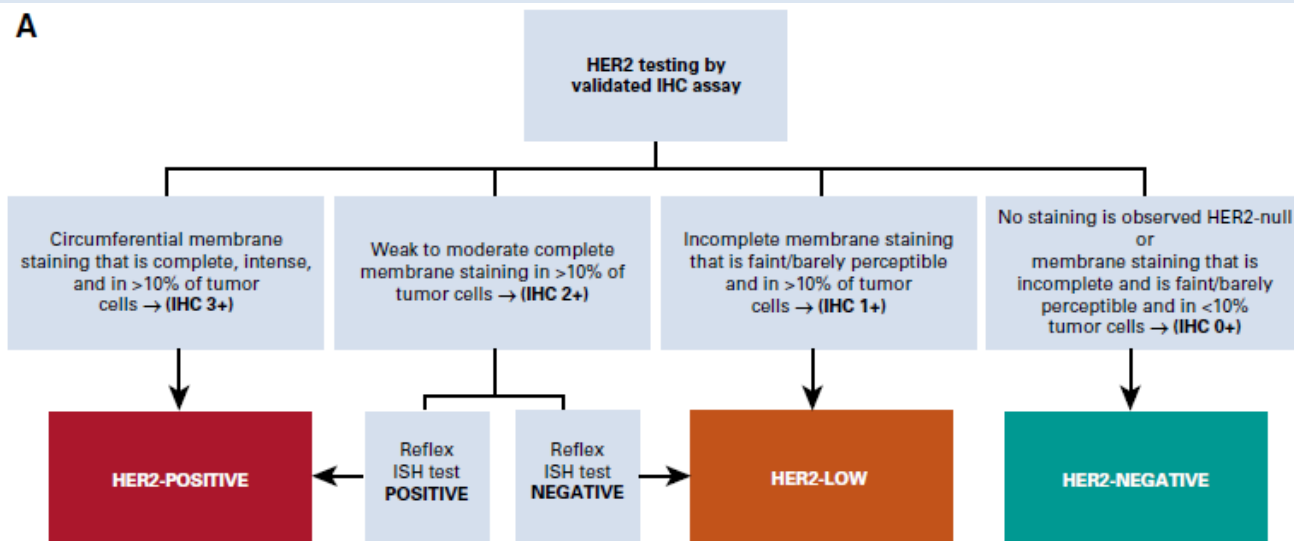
A

HER2 testing by validated IHC assay

Circumferential membrane staining that is complete, intense, and in >10% of tumor cells → (IHC 3+)

Weak to moderate complete membrane staining in >10% of tumor cells → (IHC 2+)

Incomplete membrane staining that is faint/barely perceptible and in >10% of tumor cells → (IHC 1+)

No staining is observed HER2-null or membrane staining that is incomplete and is faint/barely perceptible and in <10% tumor cells → (IHC 0+)

HER2-POSITIVE

Reflex ISH test POSITIVE

Reflex ISH test NEGATIVE

HER2-LOW

HER2-NEGATIVE